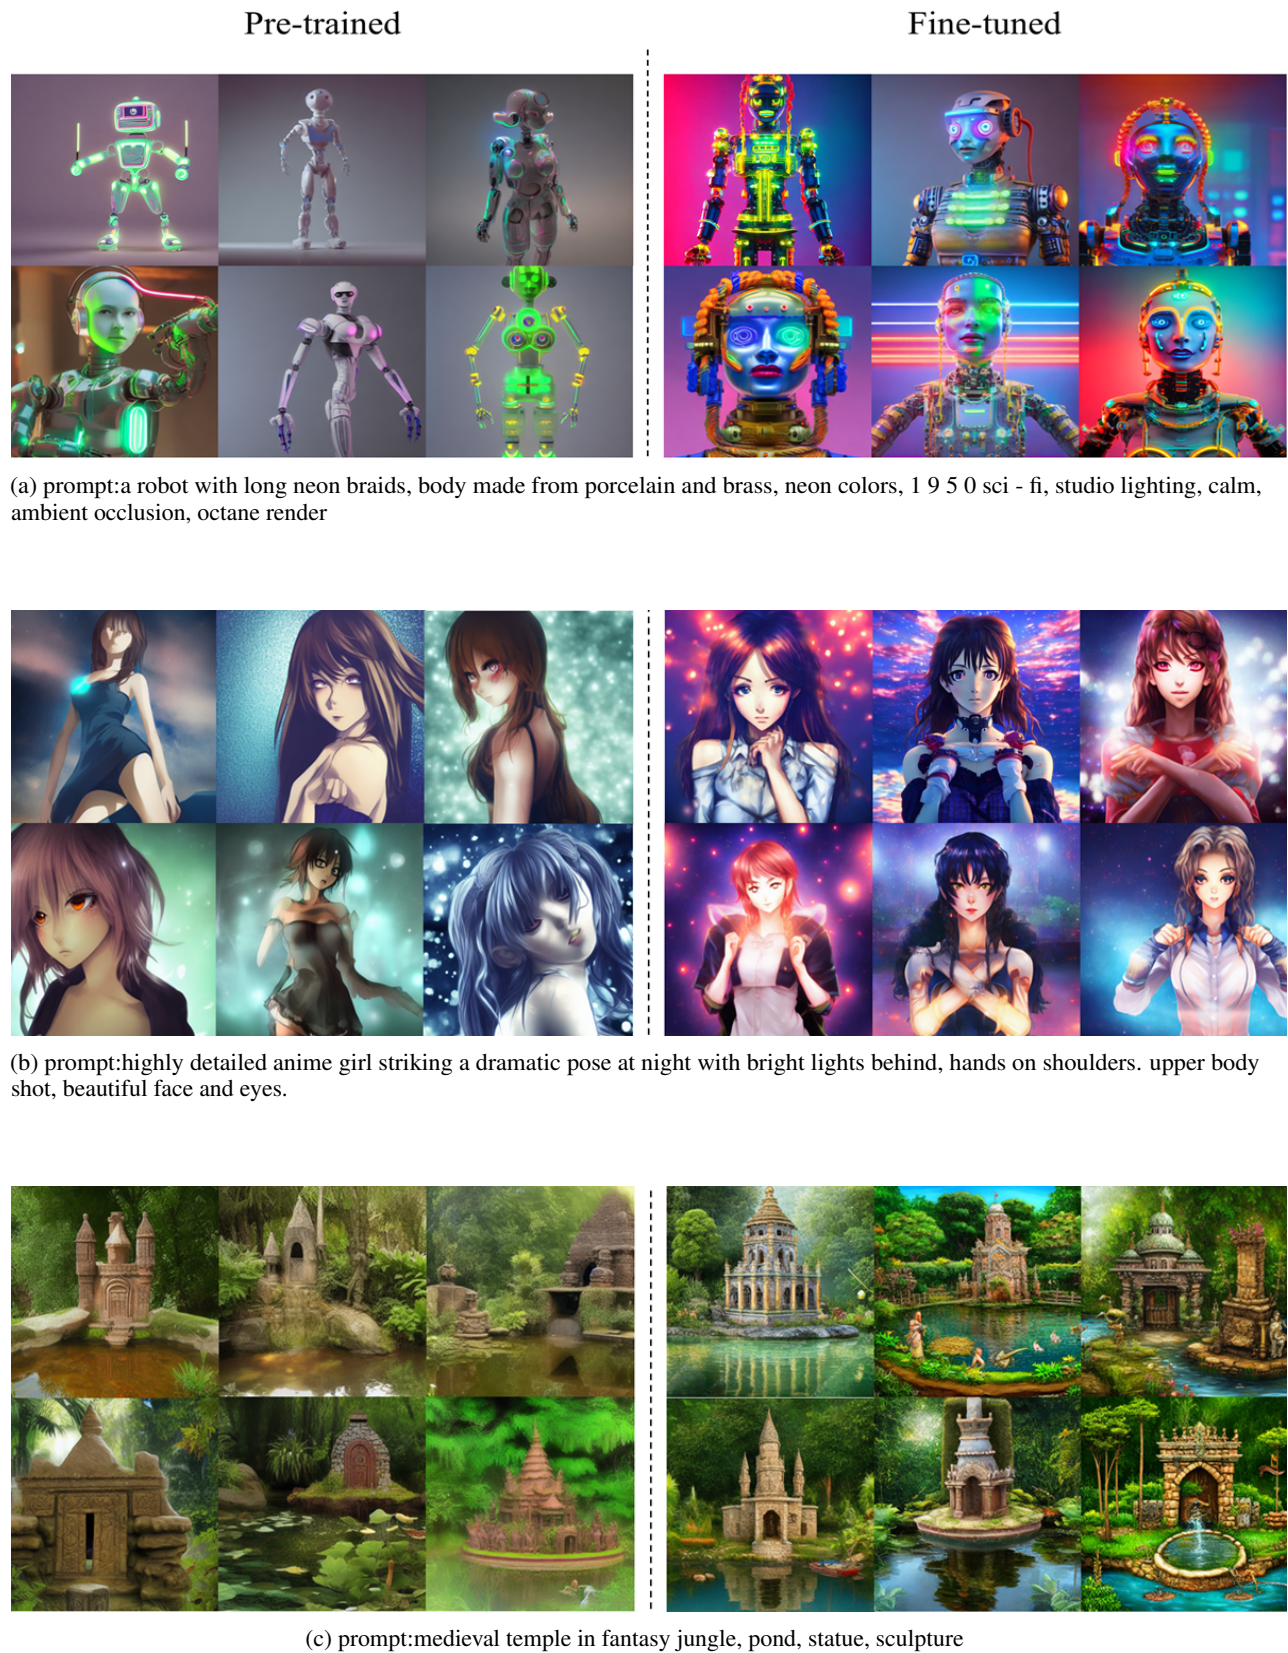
Pre-trained

Fine-tuned

(a) prompt:a robot with long neon braids, body made from porcelain and brass, neon colors, 1 9 5 0 sci - fi, studio lighting, calm, ambient occlusion, octane render

(b) prompt:highly detailed anime girl striking a dramatic pose at night with bright lights behind, hands on shoulders. upper body shot, beautiful face and eyes.

(c) prompt:medieval temple in fantasy jungle, pond, statue, sculpture